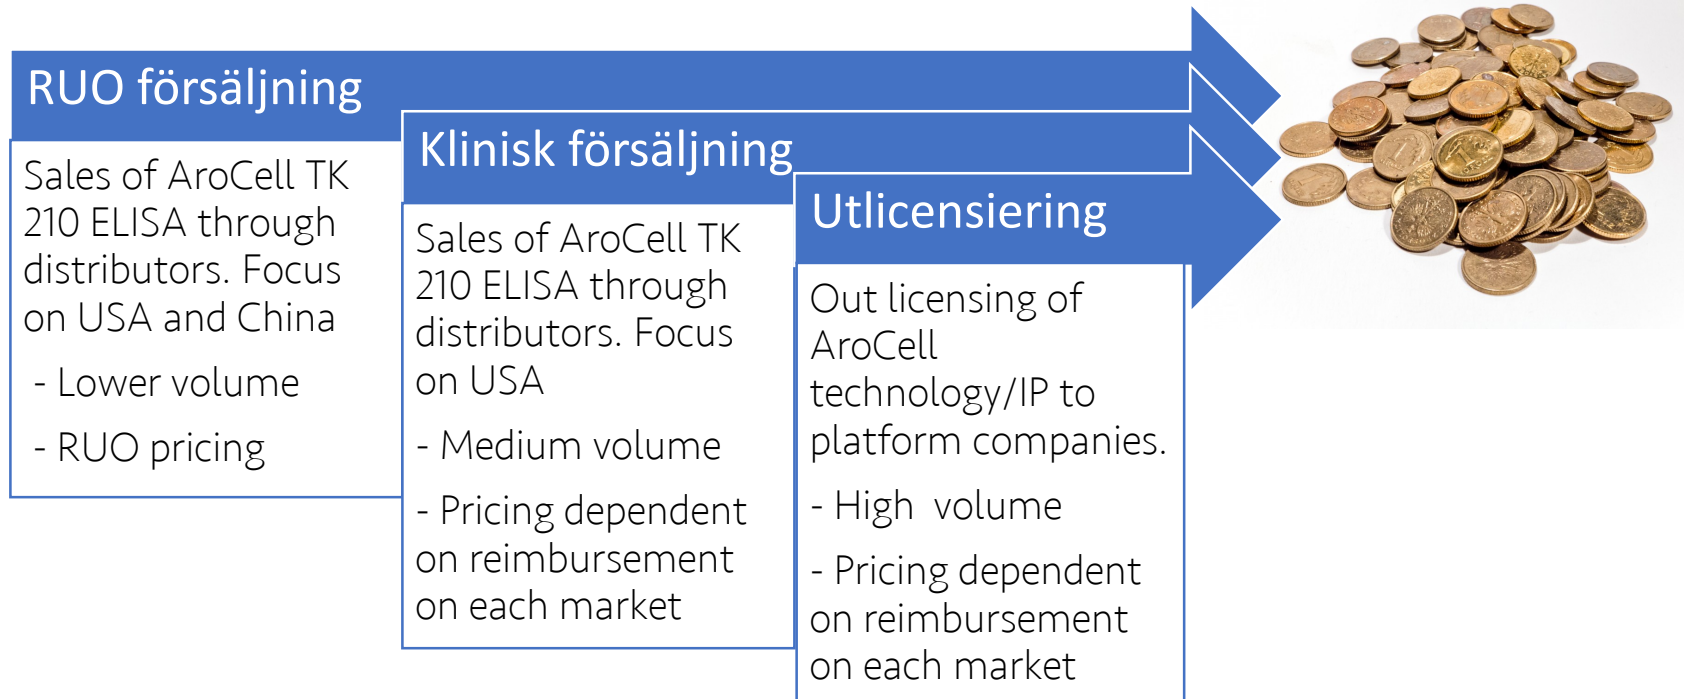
RUO försäljning

Sales of AroCell TK 210 ELISA through distributors. Focus on USA and China

- Lower volume

- RUO pricing

Klinisk försäljning

Sales of AroCell TK 210 ELISA through distributors. Focus on USA

- Medium volume

- Pricing dependent on reimbursement on each market

Utlicensiering

Out licensing of AroCell technology/IP to platform companies.

- High volume

- Pricing dependent on reimbursement on each market